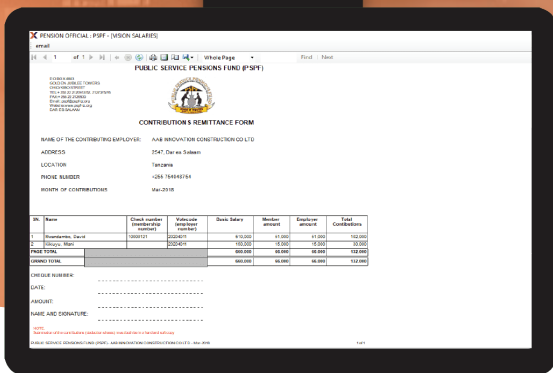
PENSION OFFICIAL - PSPF - [VISION SALARIES]

email

1 of 1 Whole Page Find | Next

PUBLIC SERVICE PENSIONS FUND (PSPF)

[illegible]

CONTRIBUTIONS REMITTANCE FORM

NAME OF THE CONTRIBUTING EMPLOYER: AAB INNOVATION CONSTRUCTION CO LTD

ADDRESS 2547, Dar es Salaam

LOCATION Tanzania

PHONE NUMBER +255 754040754

MONTH OF CONTRIBUTIONS Mar-2018

| SN. | Name | Check number (membership number) | Votecode (employer number) | Basic Salary | Member amount | Employer amount | Total Contributions |
|---|---|---|---|---|---|---|---|
| 1 | Mwambambe, David | 12000121 | 20024011 | 510,000 | 51,000 | 51,000 | 102,000 |
| 2 | Mkonyo, Mani | | 20024011 | 150,000 | 15,000 | 15,000 | 30,000 |
| PAGE TOTAL | | | | 660,000 | 66,000 | 66,000 | 132,000 |
| GRAND TOTAL | | | | 660,000 | 66,000 | 66,000 | 132,000 |

CHEQUE NUMBER:

DATE:

AMOUNT:

NAME AND SIGNATURE:

NOTE:
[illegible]

PUBLIC SERVICE PENSIONS FUND (PSPF) - AAB INNOVATION CONSTRUCTION CO LTD - Mar-2018 1 of 1